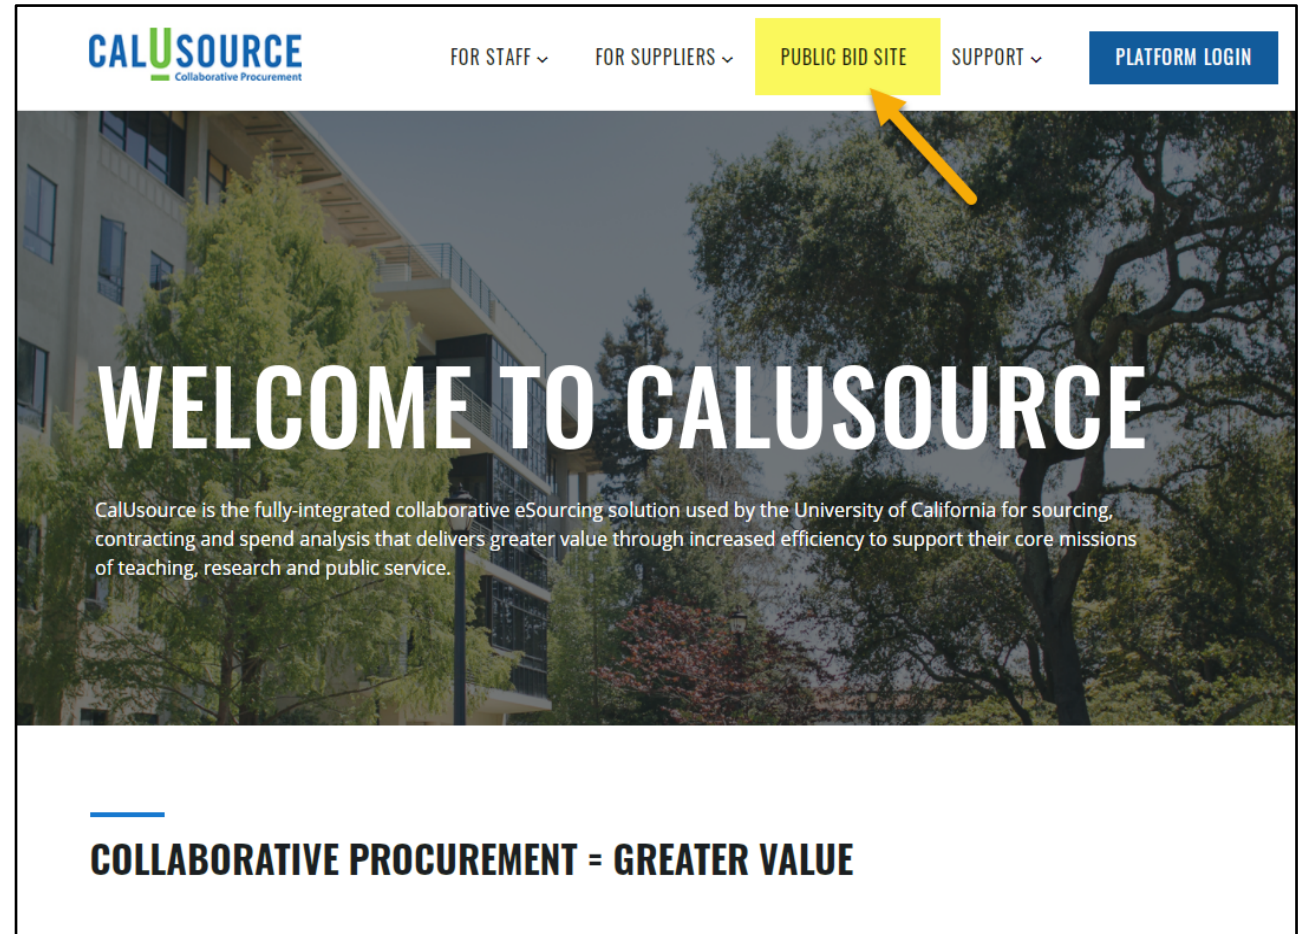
CALUSOURCE
Collaborative Procurement

FOR STAFF ⌄ FOR SUPPLIERS ⌄ PUBLIC BID SITE SUPPORT ⌄ PLATFORM LOGIN

WELCOME TO CALUSOURCE

CalUsource is the fully-integrated collaborative eSourcing solution used by the University of California for sourcing, contracting and spend analysis that delivers greater value through increased efficiency to support their core missions of teaching, research and public service.

COLLABORATIVE PROCUREMENT = GREATER VALUE